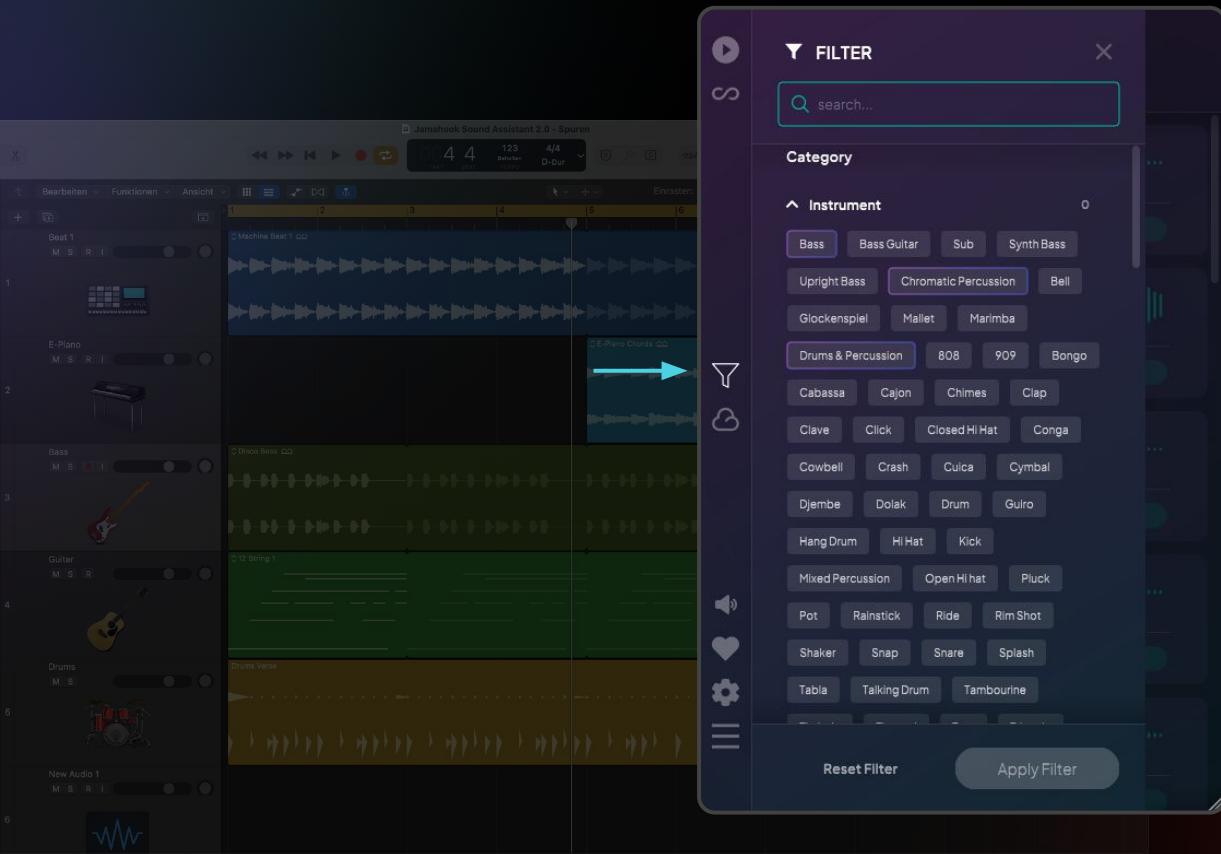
Jamahook Sound Assistant 2.0 - Spuren

4 4
123
4/4
D-Dur

Bearbeiten Funktionen Ansicht

Einrasten

1 2 3 4 5 6

Beat 1
M S R I
1
Machine Beat 1

E-Piano
M S R I
2
E-Piano Chords

Bass
M S R I
3
Disco Bass

Guitar
M S R
4
12 String 1

Drums
M S
5
Drums Verse

New Audio 1
M S R I
6

FILTER

search...

Category

Instrument 0

Bass
Bass Guitar
Sub
Synth Bass
Upright Bass
Chromatic Percussion
Bell
Glockenspiel
Mallet
Marimba
Drums & Percussion
808
909
Bongo
Cabassa
Cajon
Chimes
Clap
Clave
Click
Closed Hi Hat
Conga
Cowbell
Crash
Cuica
Cymbal
Djembe
Dolak
Drum
Guiro
Hang Drum
Hi Hat
Kick
Mixed Percussion
Open Hi hat
Pluck
Pot
Rainstick
Ride
Rim Shot
Shaker
Snap
Snare
Splash
Tabla
Talking Drum
Tambourine
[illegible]

Reset Filter
Apply Filter